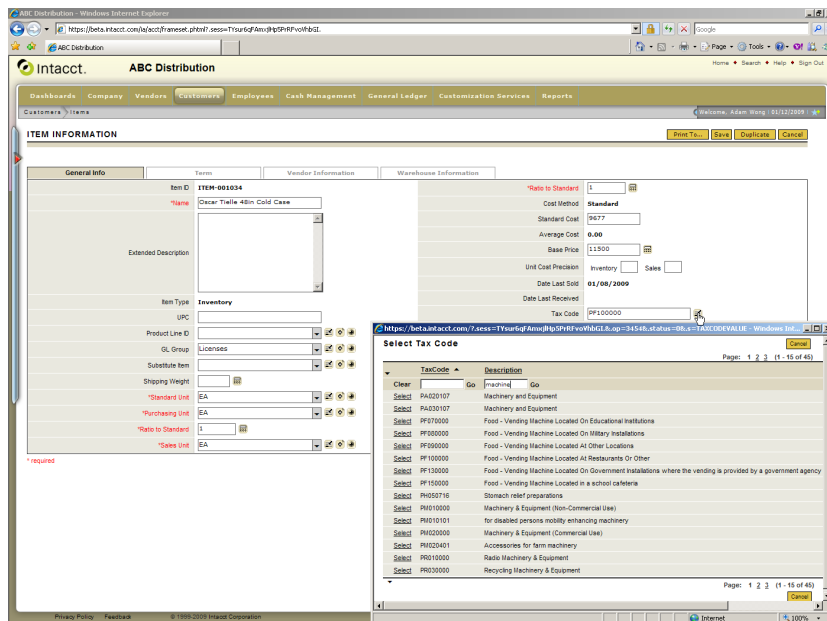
ABC Distribution - Windows Internet Explorer

https://beta.intacct.com/ia/acct/frameset.phtml?.sess=TYsur6qFAmxjlHp5PrRFvoVhbGL

Google

ABC Distribution

Page · Tools ·

Intacct. ABC Distribution

Home • Search • Help • Sign Out

Dashboards Company Vendors Customers Employees Cash Management General Ledger Customization Services Reports

Customers › Items

Welcome, Adam Wong | 01/12/2009

ITEM INFORMATION

Print To... Save Duplicate Cancel

General Info | Term | Vendor Information | Warehouse Information

Item ID ITEM-001034

*Name Oscar Tielle 48in Cold Case

Extended Description

Item Type Inventory

UPC

Product Line ID

GL Group Licenses

Substitute Item

Shipping Weight

*Standard Unit EA

*Purchasing Unit EA

*Ratio to Standard 1

*Sales Unit EA

* required

*Ratio to Standard 1

Cost Method Standard

Standard Cost 9677

Average Cost 0.00

Base Price 11500

Unit Cost Precision Inventory Sales

Date Last Sold 01/08/2009

Date Last Received

Tax Code PF100000

https://beta.intacct.com/?.sess=TYsur6qFAmxjlHp5PrRFvoVhbGL&.op=3454&.status=0&.s=TAXCODEVALUE - Windows Int...

Select Tax Code

Cancel

Page: 1 2 3 (1 - 15 of 45)

| | TaxCode | Description |
|---|---|---|
| Clear | Go | machine Go |
| Select | PA020107 | Machinery and Equipment |
| Select | PA030107 | Machinery and Equipment |
| Select | PF070000 | Food - Vending Machine Located On Educational Institutions |
| Select | PF080000 | Food - Vending Machine Located On Military Installations |
| Select | PF090000 | Food - Vending Machine Located At Other Locations |
| Select | PF100000 | Food - Vending Machine Located At Restaurants Or Other |
| Select | PF130000 | Food - Vending Machine Located On Government Installations where the vending is provided by a government agency |
| Select | PF150000 | Food - Vending Machine Located in a school cafeteria |
| Select | PH050716 | Stomach relief preparations |
| Select | PM010000 | Machinery & Equipment (Non-Commercial Use) |
| Select | PM010101 | for disabled persons mobility enhancing machinery |
| Select | PM020000 | Machinery & Equipment (Commercial Use) |
| Select | PM020401 | Accessories for farm machinery |
| Select | PR010000 | Radio Machinery & Equipment |
| Select | PR030000 | Recycling Machinery & Equipment |

Page: 1 2 3 (1 - 15 of 45)

Cancel

Privacy Policy Feedback © 1999-2009 Intacct Corporation

Internet 100%